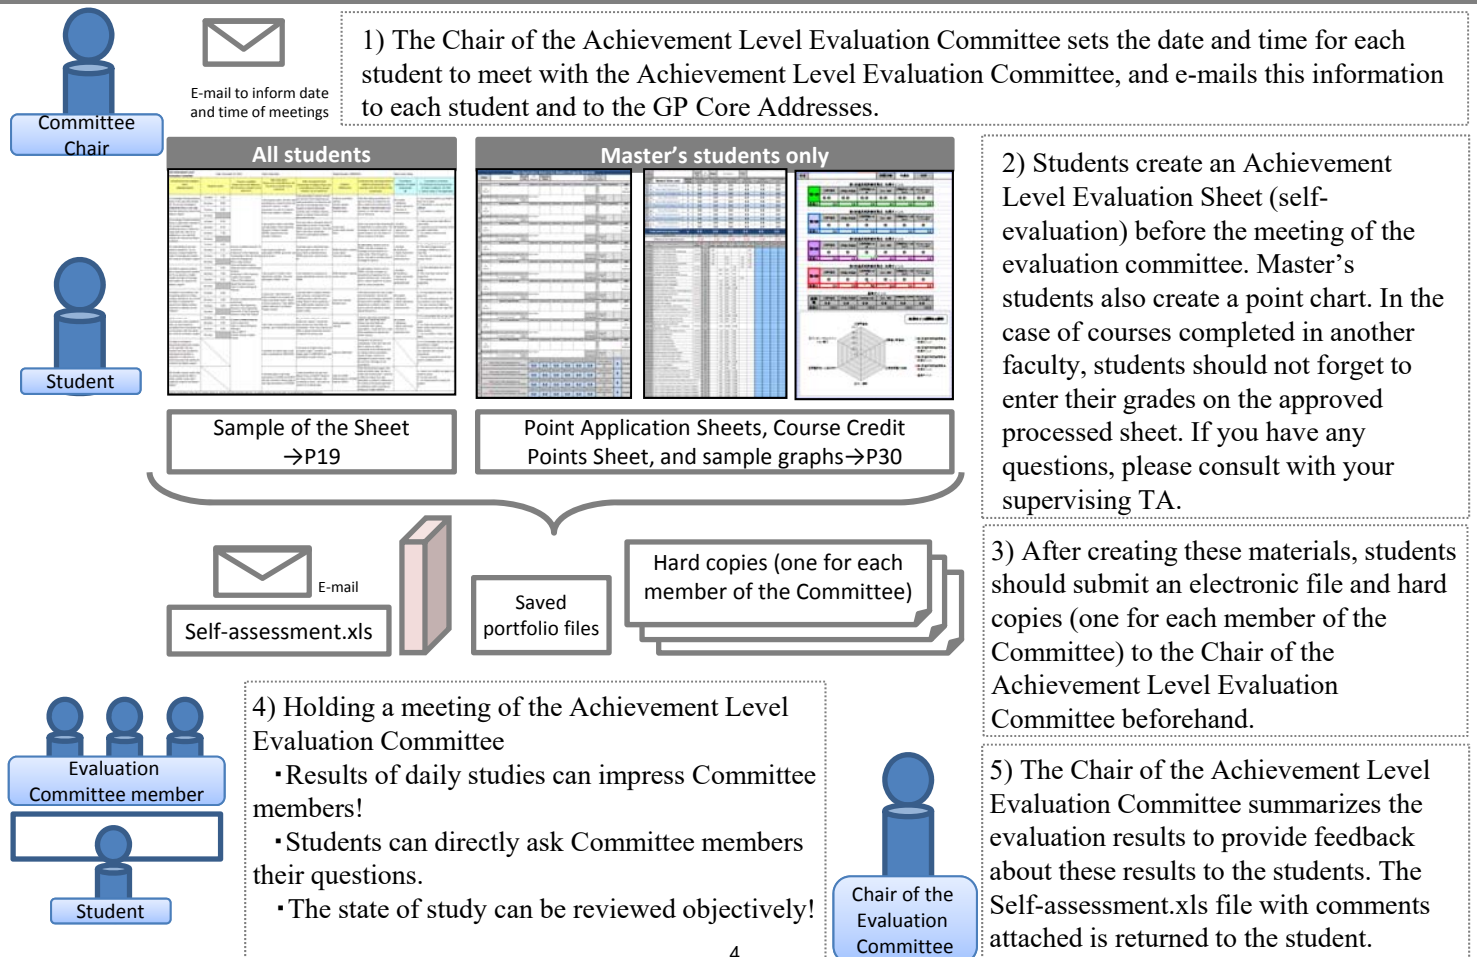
Committee Chair

E-mail to inform date and time of meetings

1) The Chair of the Achievement Level Evaluation Committee sets the date and time for each student to meet with the Achievement Level Evaluation Committee, and e-mails this information to each student and to the GP Core Addresses.

All students

Master's students only

Student

Sample of the Sheet →P19

Point Application Sheets, Course Credit Points Sheet, and sample graphs→P30

2) Students create an Achievement Level Evaluation Sheet (self-evaluation) before the meeting of the evaluation committee. Master's students also create a point chart. In the case of courses completed in another faculty, students should not forget to enter their grades on the approved processed sheet. If you have any questions, please consult with your supervising TA.

E-mail

Self-assessment.xls

Saved portfolio files

Hard copies (one for each member of the Committee)

3) After creating these materials, students should submit an electronic file and hard copies (one for each member of the Committee) to the Chair of the Achievement Level Evaluation Committee beforehand.

Evaluation Committee member

Student

4) Holding a meeting of the Achievement Level Evaluation Committee

・Results of daily studies can impress Committee members!

・Students can directly ask Committee members their questions.

・The state of study can be reviewed objectively!

Chair of the Evaluation Committee

5) The Chair of the Achievement Level Evaluation Committee summarizes the evaluation results to provide feedback about these results to the students. The Self-assessment.xls file with comments attached is returned to the student.

4